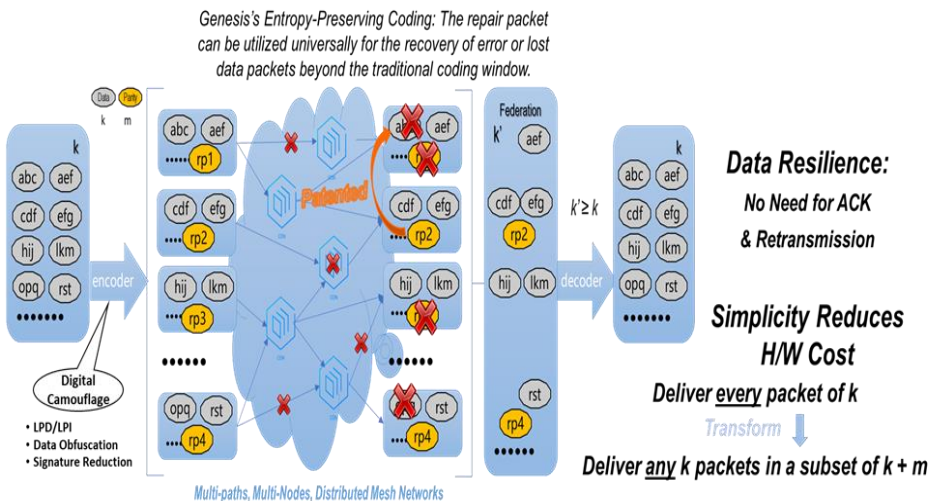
Genesis's Entropy-Preserving Coding: The repair packet can be utilized universally for the recovery of error or lost data packets beyond the traditional coding window.

Data Parity
k m

k
abc aef
cdf efg
hij lkm
opq rst
•••••••

encoder

Digital Camouflage

• LPD/LPI
• Data Obfuscation
• Signature Reduction

abc aef
•••• rp1

cdf efg
•••• rp2

hij lkm
•••• rp3

••••••

opq rst
•••• rp4

Patented

ab aef
•••• r

cdf efg
•••• rp2

hij lkm
•••• r

rst
•••• rp4

Multi-paths, Multi-Nodes, Distributed Mesh Networks

Federation
k'
aef
cdf efg
rp2
hij lkm
rst
rp4
••••••

$k' \geq k$

decoder

k
abc aef
cdf efg
hij lkm
opq rst
•••••••

Data Resilience:
No Need for ACK & Retransmission

Simplicity Reduces H/W Cost

Deliver every packet of k

Transform

Deliver any k packets in a subset of k + m